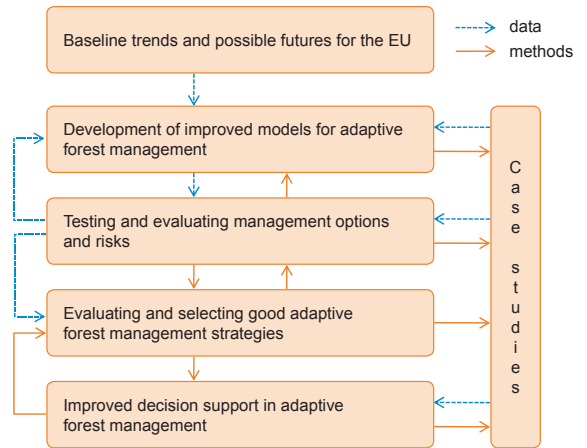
data
methods

Baseline trends and possible futures for the EU

Development of improved models for adaptive forest management

Testing and evaluating management options and risks

Evaluating and selecting good adaptive forest management strategies

Improved decision support in adaptive forest management

Case studies